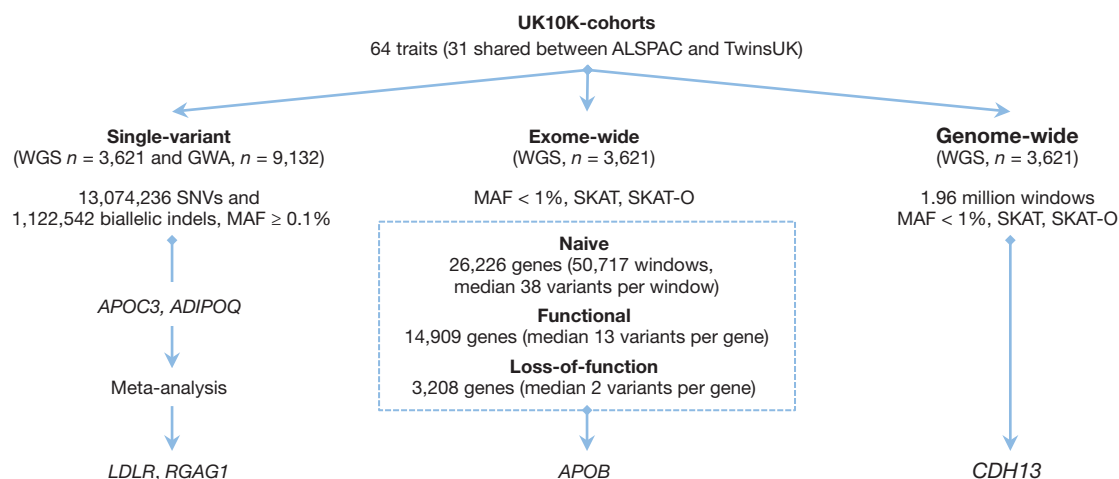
**UK10K-cohorts**
64 traits (31 shared between ALSPAC and TwinsUK)

**Single-variant**
(WGS $n$ = 3,621 and GWA, $n$ = 9,132)

13,074,236 SNVs and
1,122,542 biallelic indels, MAF ≥ 0.1%

*APOC3, ADIPOQ*

Meta-analysis

*LDLR, RGAG1*

**Exome-wide**
(WGS, $n$ = 3,621)

MAF < 1%, SKAT, SKAT-O

**Naive**
26,226 genes (50,717 windows, median 38 variants per window)

**Functional**
14,909 genes (median 13 variants per gene)

**Loss-of-function**
3,208 genes (median 2 variants per gene)

*APOB*

**Genome-wide**
(WGS, $n$ = 3,621)

1.96 million windows
MAF < 1%, SKAT, SKAT-O

*CDH13*